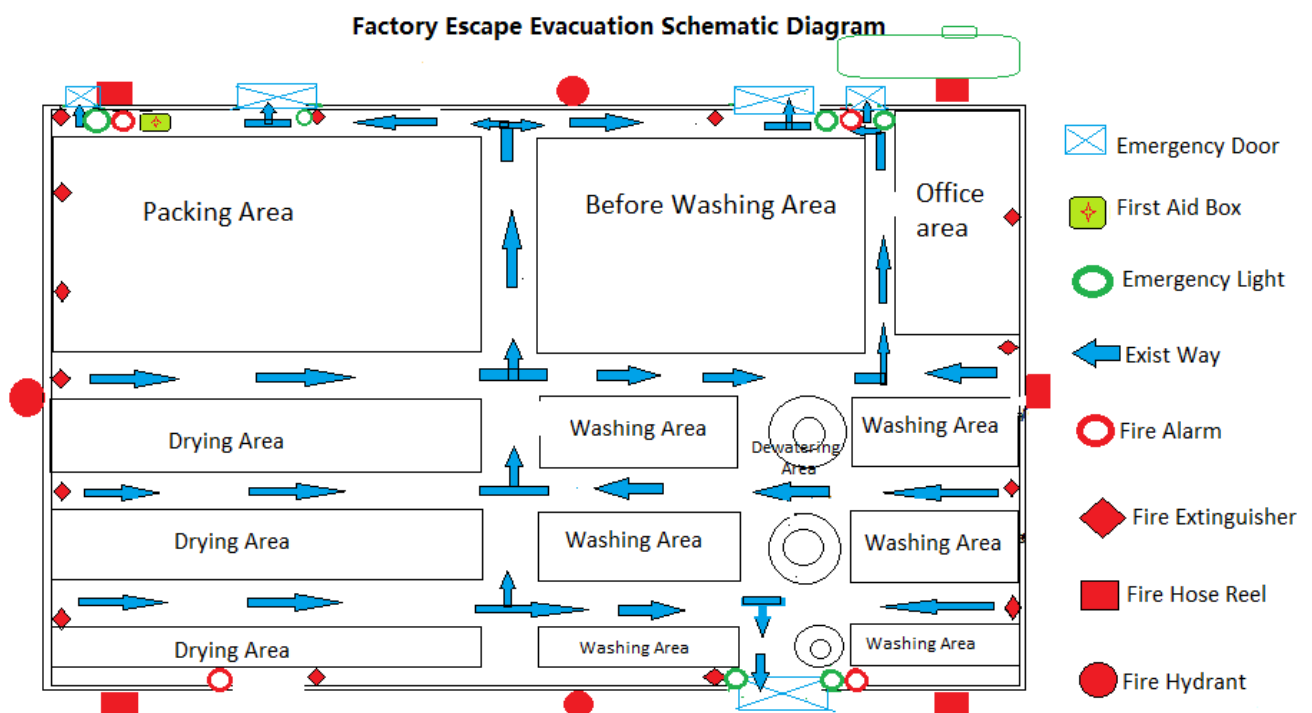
Factory Escape Evacuation Schematic Diagram

Packing Area

Before Washing Area

Office area

Drying Area

Washing Area

Dewatering Area

Washing Area

Drying Area

Washing Area

Washing Area

Drying Area

Washing Area

Washing Area

Emergency Door

First Aid Box

Emergency Light

Exist Way

Fire Alarm

Fire Extinguisher

Fire Hose Reel

Fire Hydrant